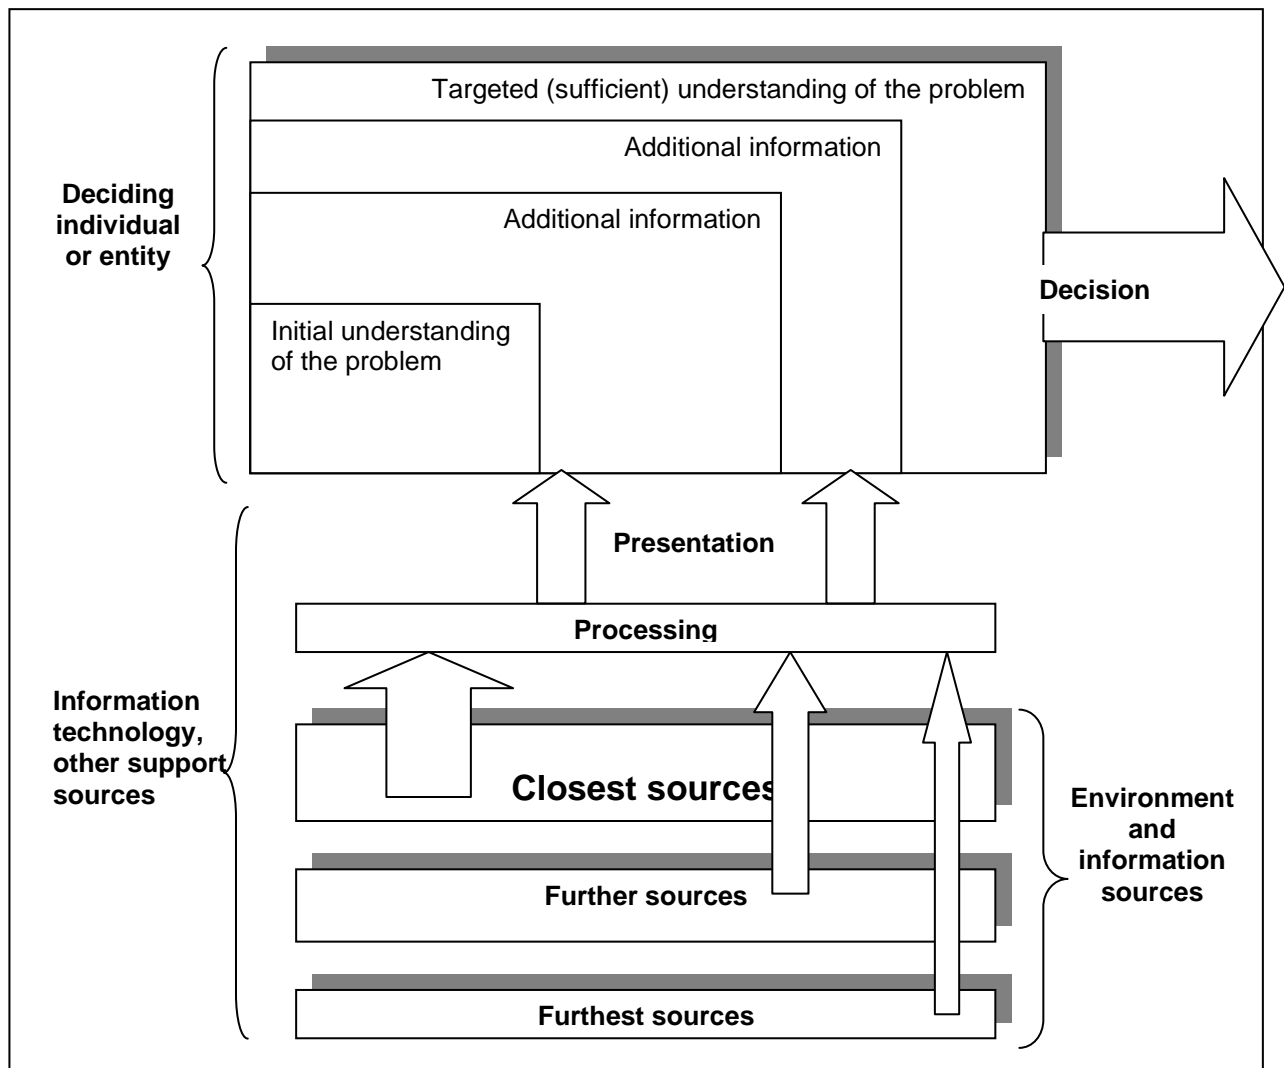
Deciding individual or entity

Targeted (sufficient) understanding of the problem

Additional information

Additional information

Initial understanding of the problem

Decision

Presentation

Processing

Information technology, other support sources

Closest sources

Further sources

Furthest sources

Environment and information sources